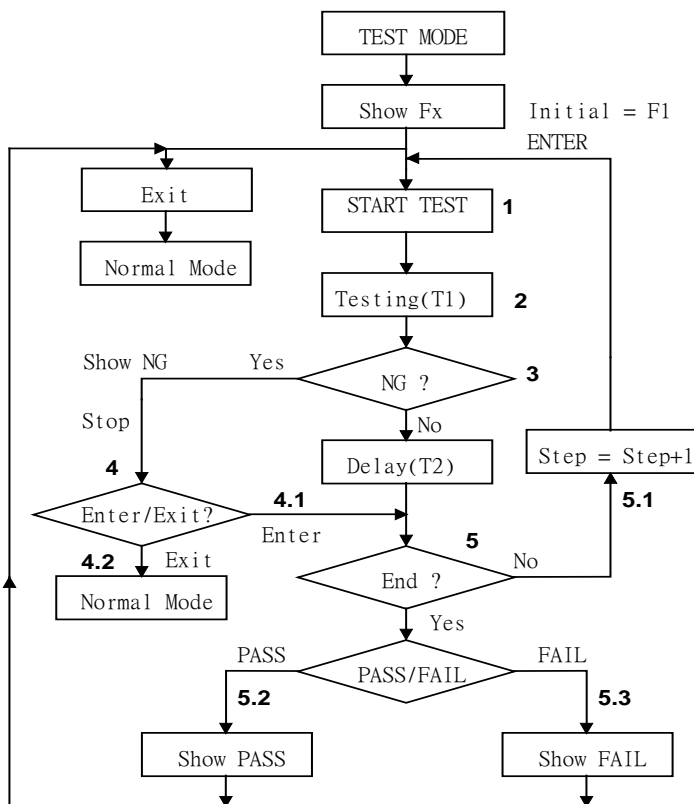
TEST MODE

Show Fx

Initial = F1

ENTER

Exit

Normal Mode

START TEST

1

Testing(T1)

2

Show NG

Yes

NG ?

3

Stop

No

Delay(T2)

Step = Step+1

4

Enter/Exit?

4.1

Enter

5.1

5

No

4.2

Exit

End ?

Normal Mode

Yes

PASS

PASS/FAIL

FAIL

5.2

5.3

Show PASS

Show FAIL